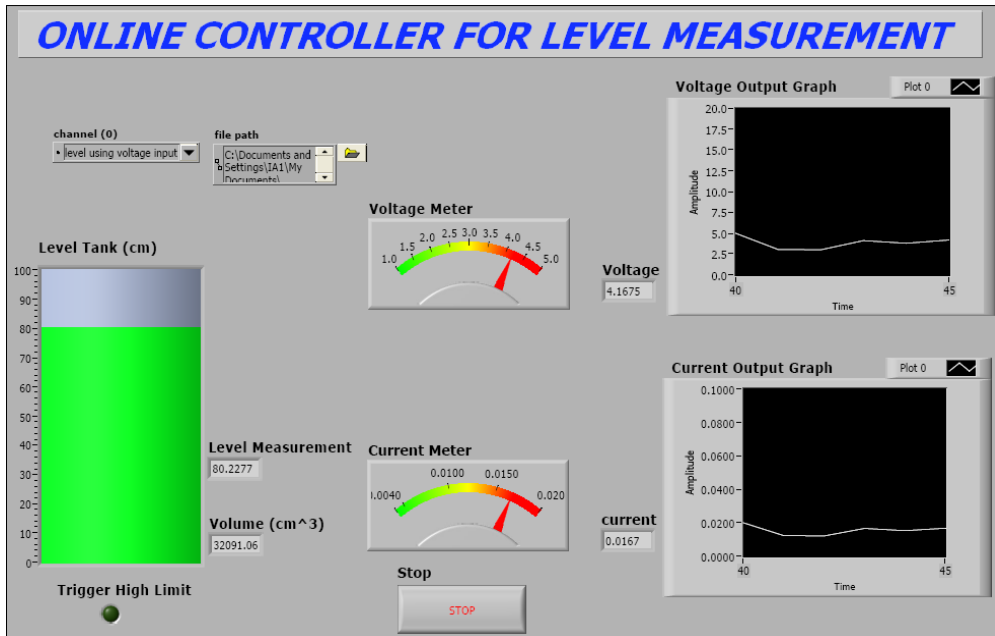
ONLINE CONTROLLER FOR LEVEL MEASUREMENT

channel (0)
level using voltage input

file path
C:\Documents and Settings\IA1\My Documents\

Level Tank (cm)
100
90
80
70
60
50
40
30
20
10
0

Voltage Meter
1.0 1.5 2.0 2.5 3.0 3.5 4.0 4.5 5.0

Voltage
4.1675

Voltage Output Graph
Plot 0
20.0
17.5
15.0
12.5
10.0
7.5
5.0
2.5
0.0
Amplitude
40
45
Time

Level Measurement
80.2277

Volume (cm^3)
32091.06

Current Meter
0.0040 0.0100 0.0150 0.020

current
0.0167

Current Output Graph
Plot 0
0.1000
0.0800
0.0600
0.0400
0.0200
0.0000
Amplitude
40
45
Time

Trigger High Limit

Stop
STOP